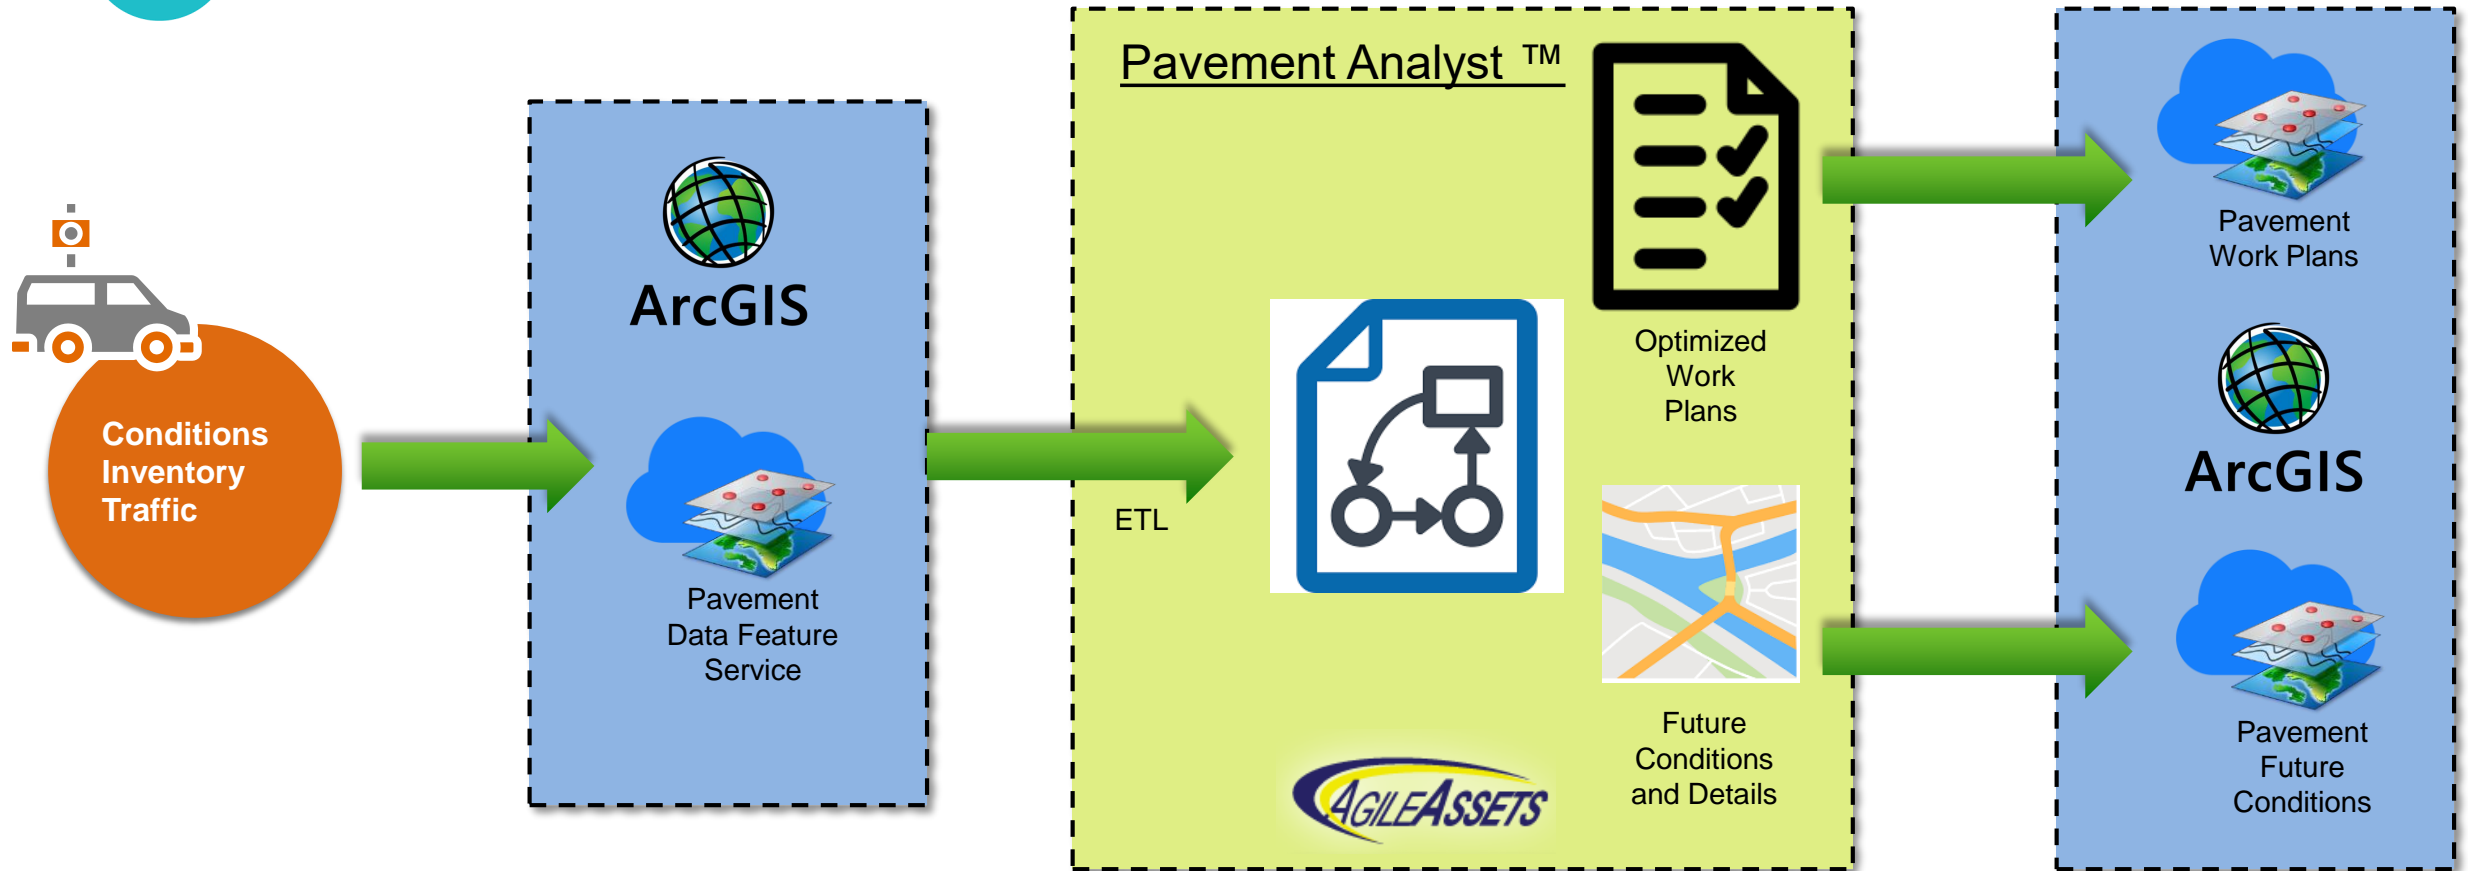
Conditions
Inventory
Traffic

ArcGIS

Pavement
Data Feature
Service

ETL

Pavement Analyst ™

Optimized
Work
Plans

Future
Conditions
and Details

AGILEASSETS

Pavement
Work Plans

ArcGIS

Pavement
Future
Conditions